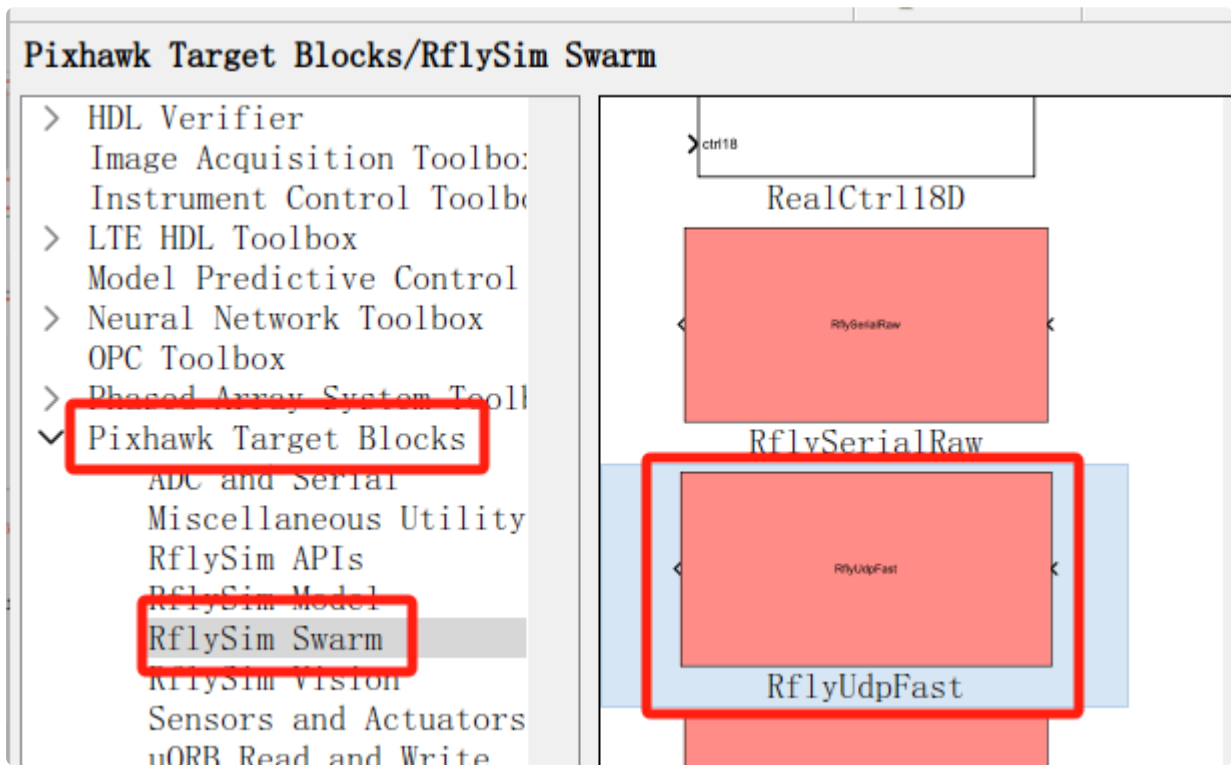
Pixhawk Target Blocks/RflySim Swarm

> HDL Verifier
Image Acquisition Toolbo
Instrument Control Toolbo
> LTE HDL Toolbox
Model Predictive Control
> Neural Network Toolbox
OPC Toolbox
> Phased Array System Toolb
Pixhawk Target Blocks
ADC and Serial
Miscellaneous Utility
RflySim APIs
RflySim Model
RflySim Swarm
RflySim Vision
Sensors and Actuators
uORB Read and Write

ctrl18
RealCtrl18D
RflySerialRaw
RflySerialRaw
RflyUdpFast
RflyUdpFast